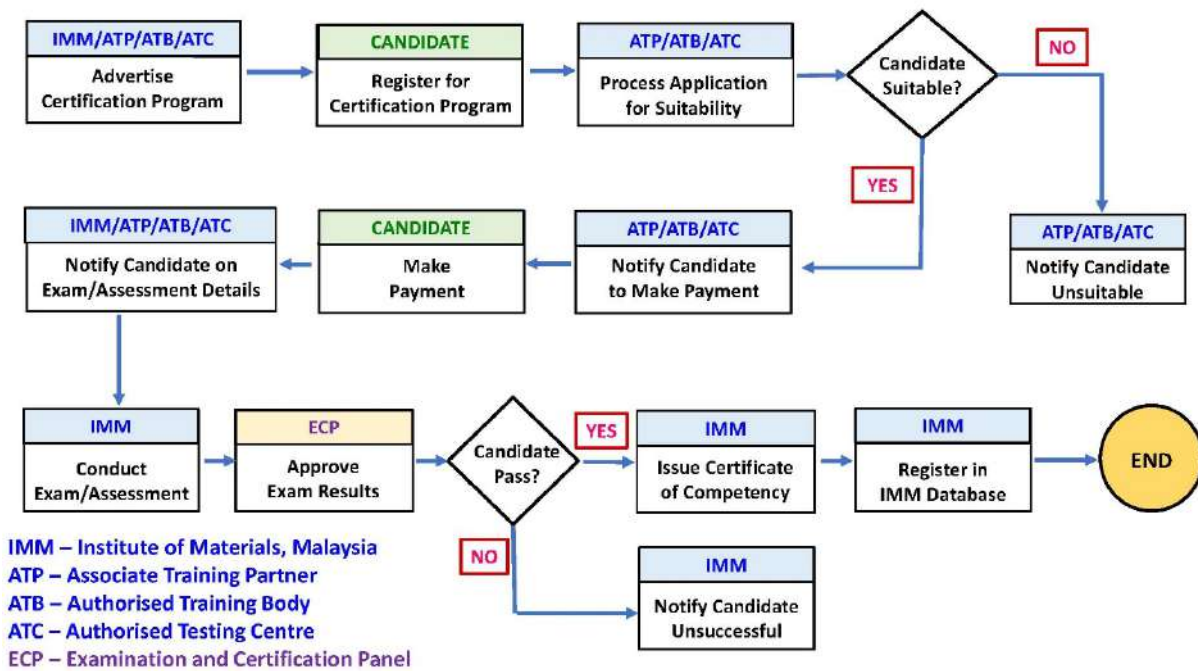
IMM/ATP/ATB/ATC
Advertise Certification Program

CANDIDATE
Register for Certification Program

ATP/ATB/ATC
Process Application for Suitability

Candidate Suitable?

NO

ATP/ATB/ATC
Notify Candidate Unsuitable

YES

ATP/ATB/ATC
Notify Candidate to Make Payment

CANDIDATE
Make Payment

IMM/ATP/ATB/ATC
Notify Candidate on Exam/Assessment Details

IMM
Conduct Exam/Assessment

ECP
Approve Exam Results

Candidate Pass?

YES

IMM
Issue Certificate of Competency

IMM
Register in IMM Database

END

NO

IMM
Notify Candidate Unsuccessful

IMM – Institute of Materials, Malaysia
ATP – Associate Training Partner
ATB – Authorised Training Body
ATC – Authorised Testing Centre
ECP – Examination and Certification Panel